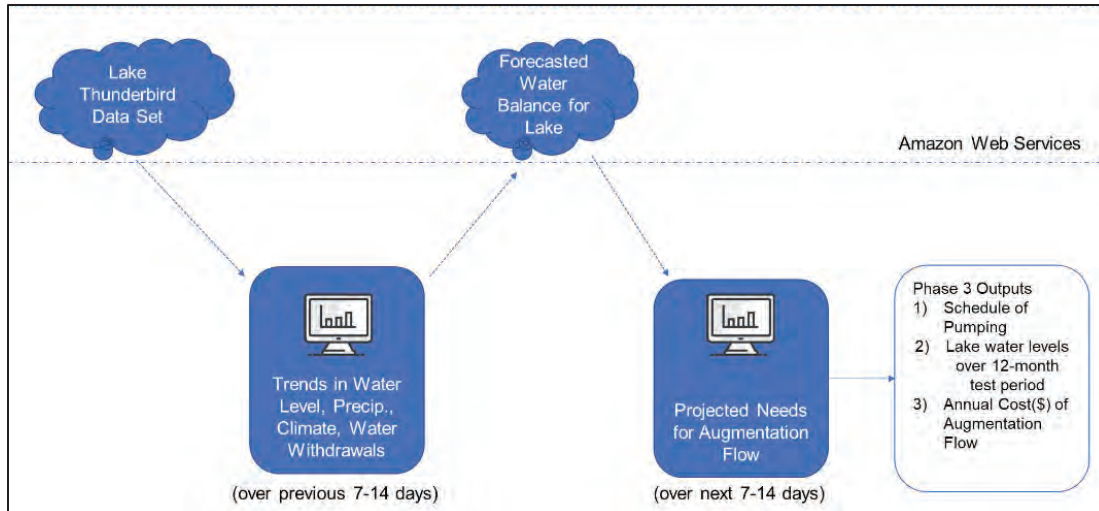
Lake Thunderbird Data Set

Forecasted Water Balance for Lake

Amazon Web Services

Trends in Water Level, Precip., Climate, Water Withdrawals

(over previous 7-14 days)

Projected Needs for Augmentation Flow

(over next 7-14 days)

Phase 3 Outputs
1) Schedule of Pumping
2) Lake water levels over 12-month test period
3) Annual Cost($) of Augmentation Flow